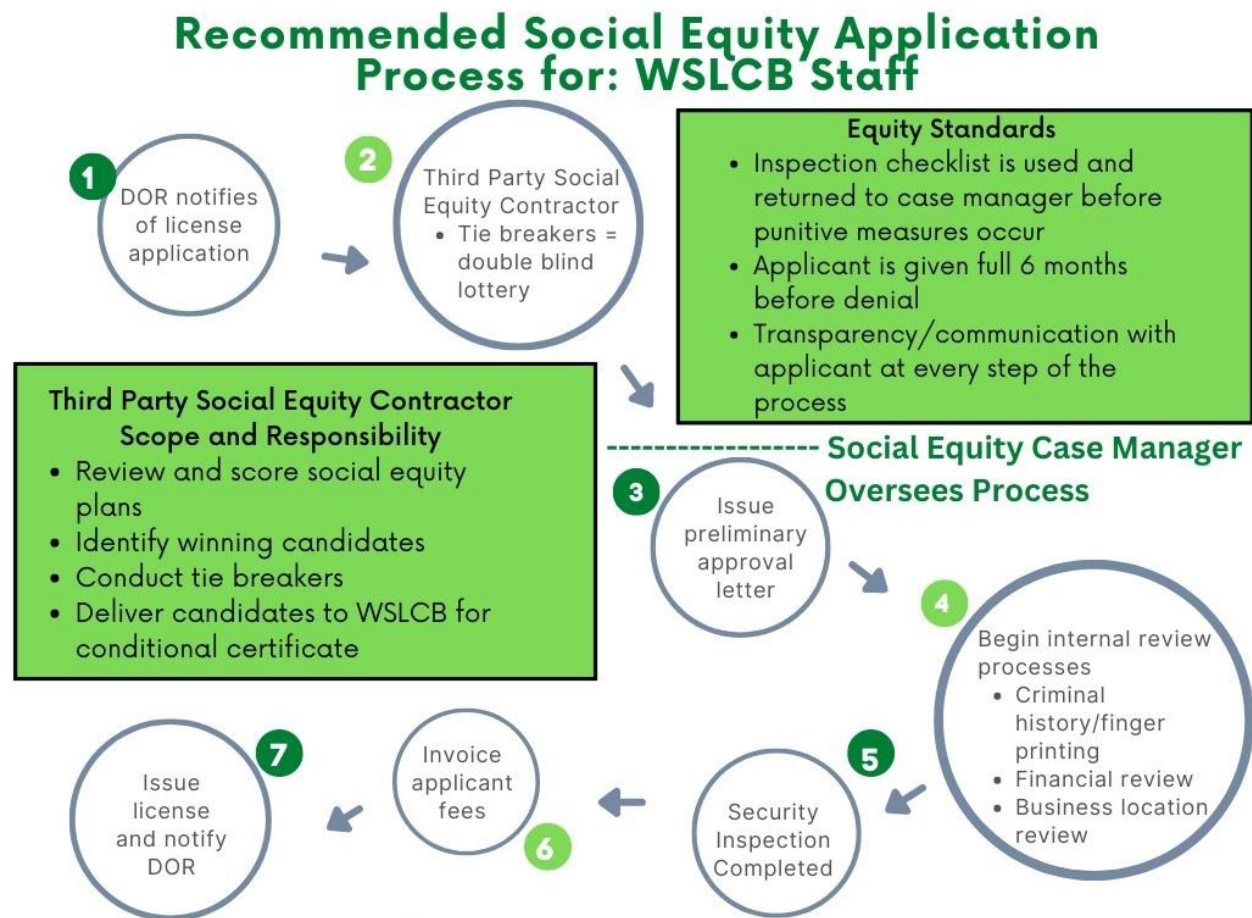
Recommended Social Equity Application Process for: WSLCB Staff

1
DOR notifies of license application

2
Third Party Social Equity Contractor
• Tie breakers = double blind lottery

Equity Standards
• Inspection checklist is used and returned to case manager before punitive measures occur
• Applicant is given full 6 months before denial
• Transparency/communication with applicant at every step of the process

Third Party Social Equity Contractor Scope and Responsibility
• Review and score social equity plans
• Identify winning candidates
• Conduct tie breakers
• Deliver candidates to WSLCB for conditional certificate

------------------ Social Equity Case Manager Oversees Process

3
Issue preliminary approval letter

4
Begin internal review processes
• Criminal history/finger printing
• Financial review
• Business location review

5
Security Inspection Completed

6
Invoice applicant fees

7
Issue license and notify DOR